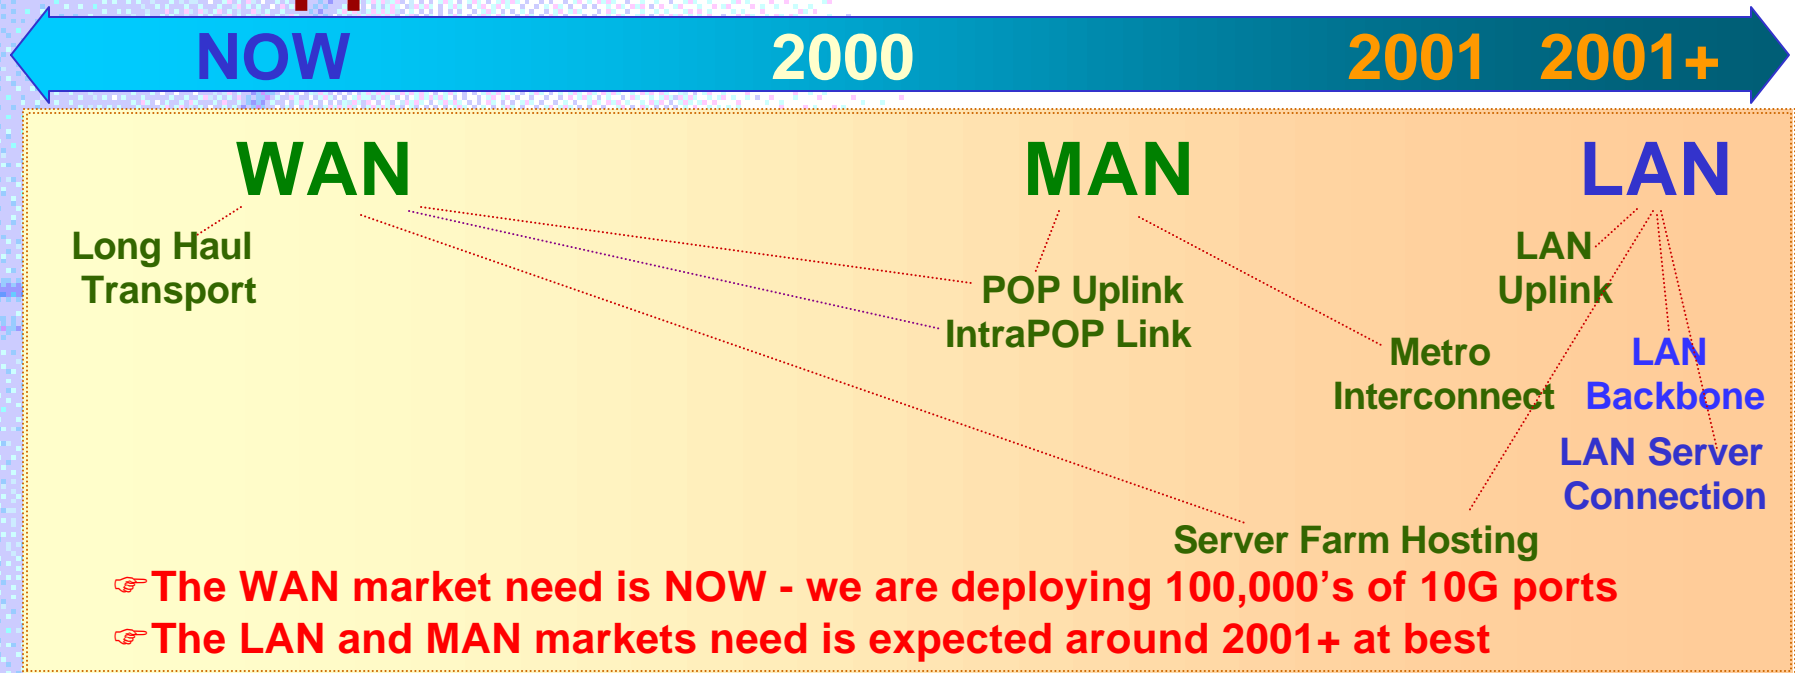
NOW 2000 2001 2001+

WAN

MAN

LAN

Long Haul Transport

POP Uplink
IntraPOP Link

LAN Uplink

Metro Interconnect

LAN Backbone

LAN Server Connection

Server Farm Hosting

☞The WAN market need is NOW - we are deploying 100,000’s of 10G ports
☞The LAN and MAN markets need is expected around 2001+ at best